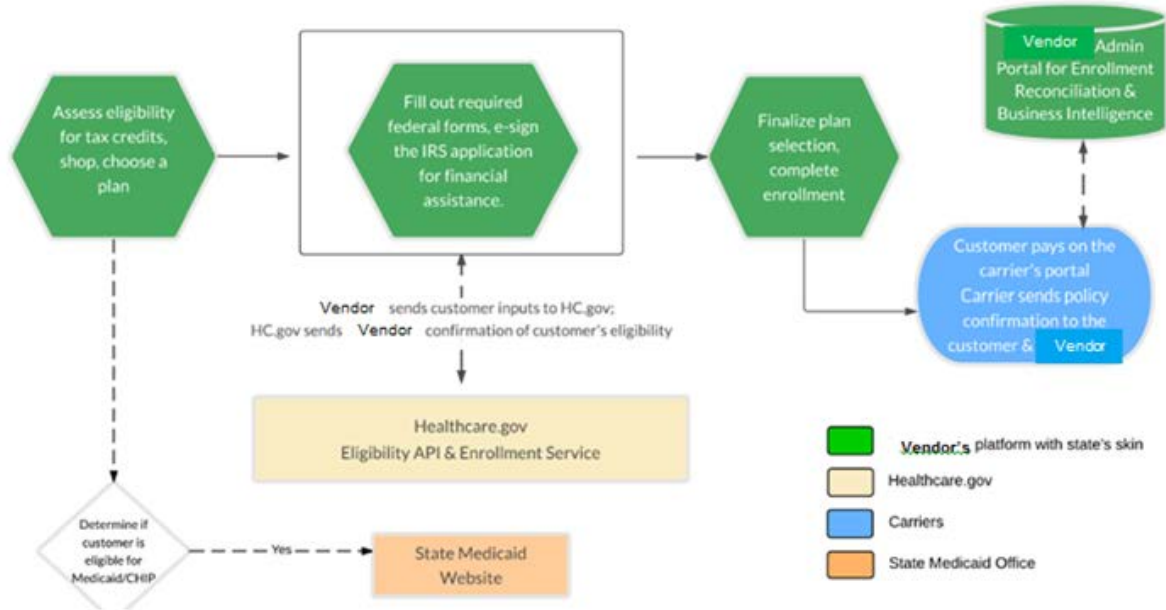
Assess eligibility for tax credits, shop, choose a plan

Fill out required federal forms, e-sign the IRS application for financial assistance.

Finalize plan selection, complete enrollment

Vendor Admin Portal for Enrollment Reconciliation & Business Intelligence

Vendor sends customer inputs to HC.gov; HC.gov sends Vendor confirmation of customer's eligibility

Customer pays on the carrier's portal Carrier sends policy confirmation to the customer & Vendor

Healthcare.gov
Eligibility API & Enrollment Service

Determine if customer is eligible for Medicaid/CHIP

Yes

State Medicaid Website

Vendor's platform with state's skin

Healthcare.gov

Carriers

State Medicaid Office